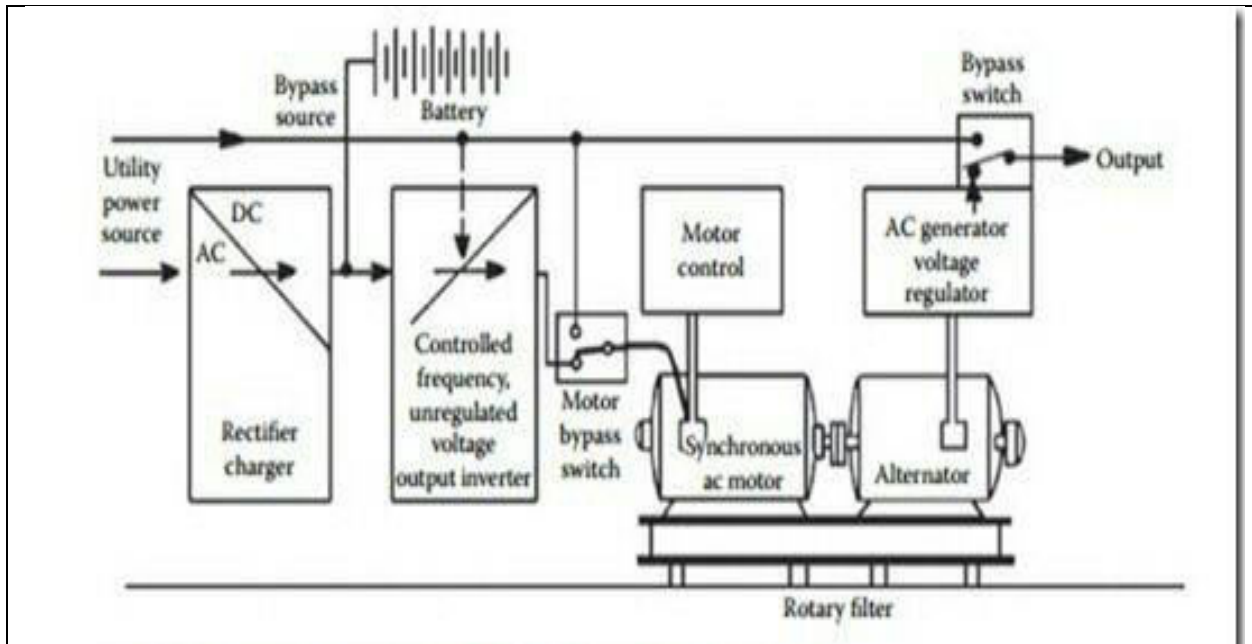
Bypass source

Battery

Bypass switch

Utility power source

Output

DC

AC

Motor control

AC generator voltage regulator

Controlled frequency, unregulated voltage output inverter

Motor bypass switch

Rectifier charger

Synchronous ac motor

Alternator

Rotary filter